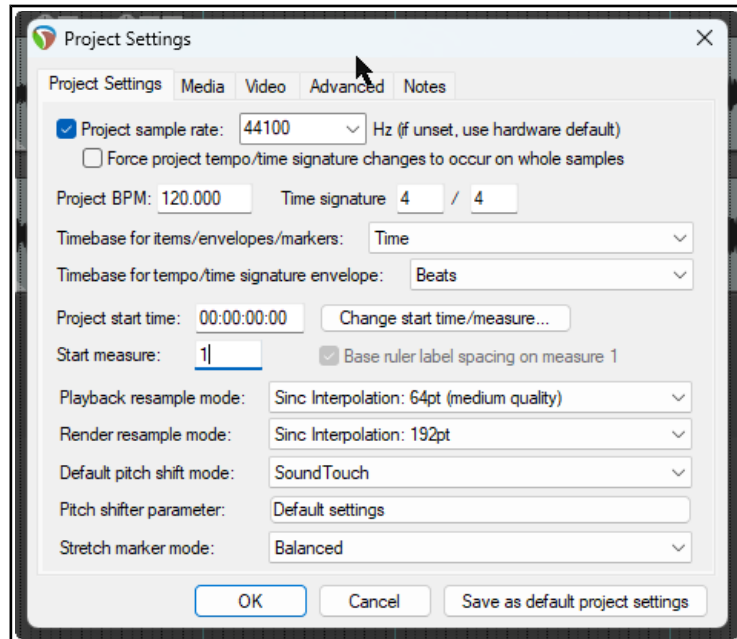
Project Settings

Project Settings | Media | Video | Advanced | Notes

Project sample rate: 44100 Hz (if unset, use hardware default)

Force project tempo/time signature changes to occur on whole samples

Project BPM: 120.000 Time signature 4 / 4

Timebase for items/envelopes/markers: Time

Timebase for tempo/time signature envelope: Beats

Project start time: 00:00:00:00 Change start time/measure...

Start measure: 1 Base ruler label spacing on measure 1

Playback resample mode: Sinc Interpolation: 64pt (medium quality)

Render resample mode: Sinc Interpolation: 192pt

Default pitch shift mode: SoundTouch

Pitch shifter parameter: Default settings

Stretch marker mode: Balanced

OK Cancel Save as default project settings